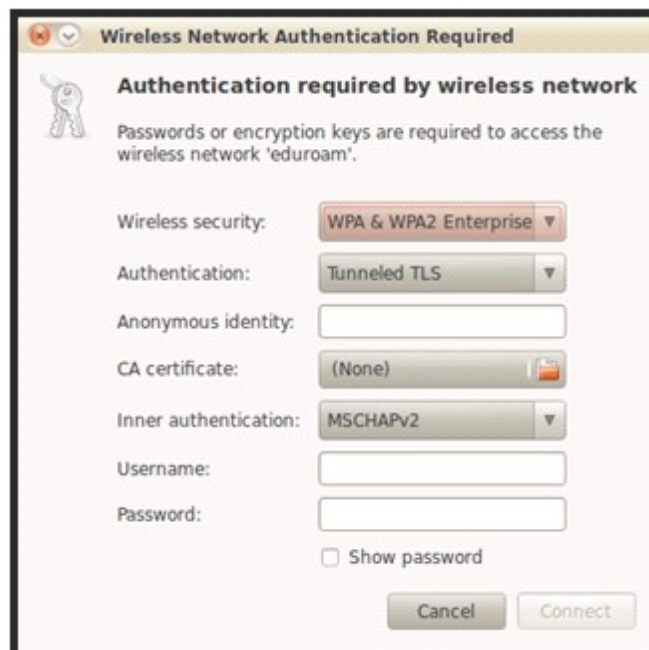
Wireless Network Authentication Required

Authentication required by wireless network

Passwords or encryption keys are required to access the wireless network 'eduroam'.

Wireless security: WPA & WPA2 Enterprise

Authentication: Tunneled TLS

Anonymous identity:

CA certificate: (None)

Inner authentication: MSCHAPv2

Username:

Password:

Show password

Cancel Connect